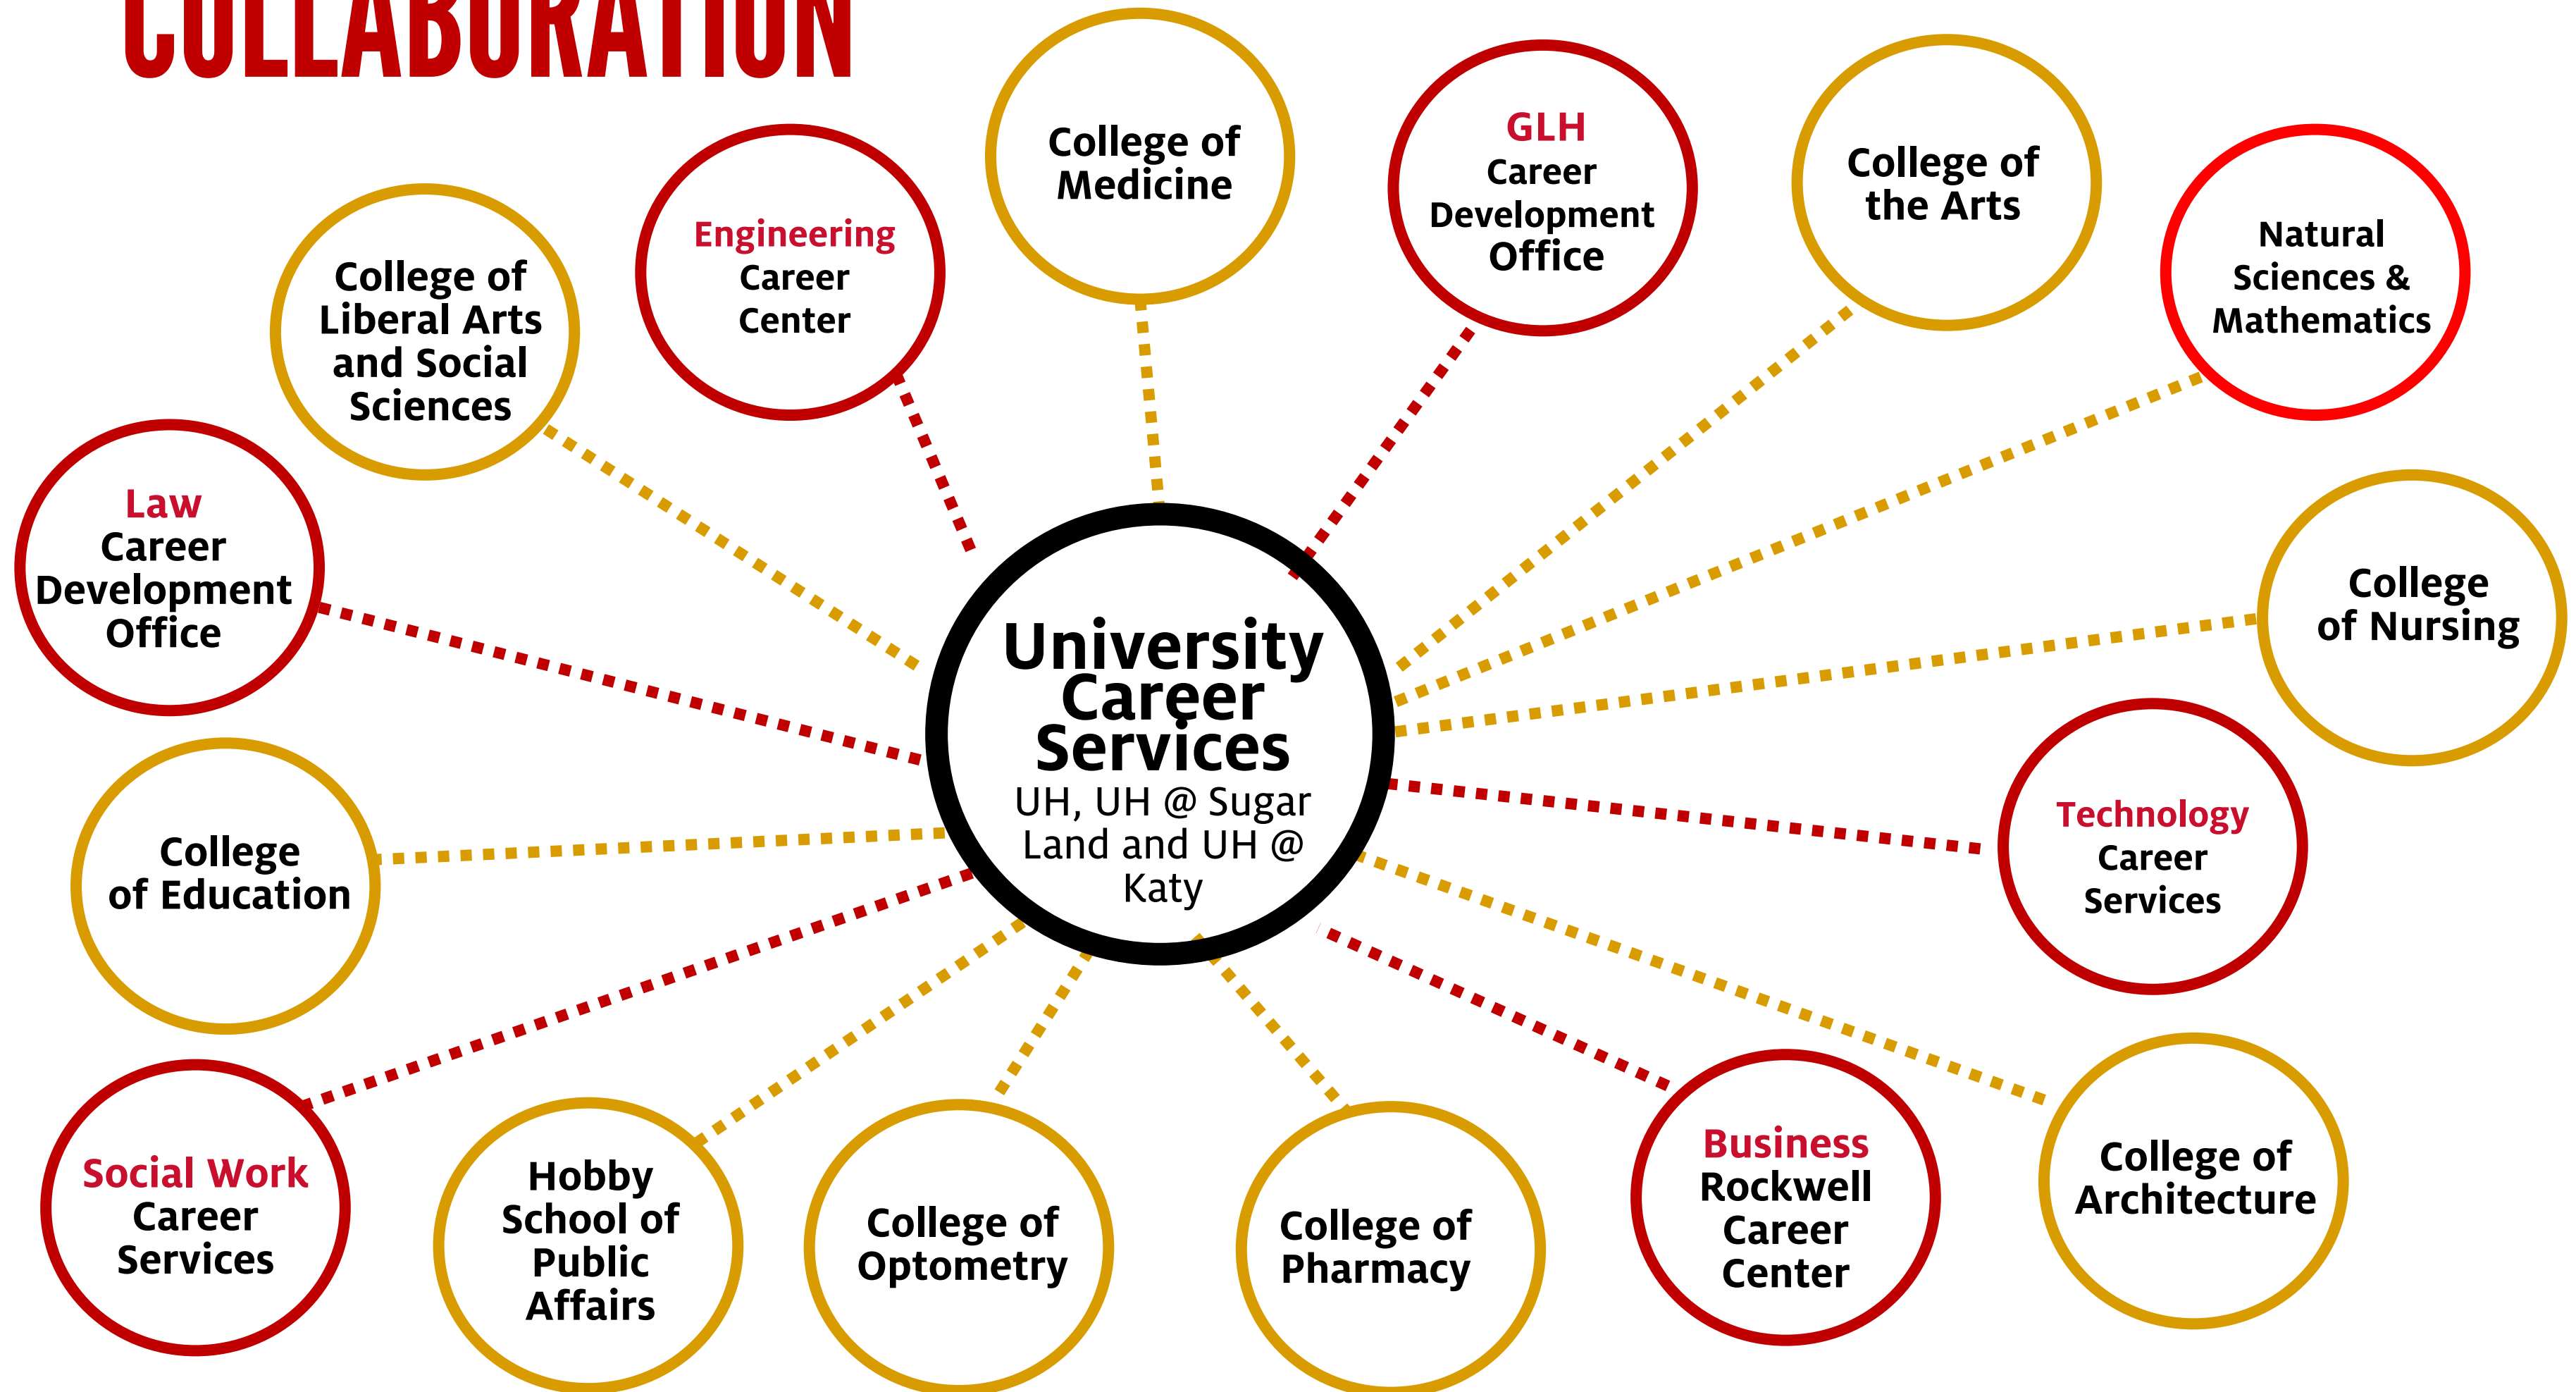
COLLABORATION

College of Medicine

GLH Career Development Office

College of the Arts

Engineering Career Center

College of Liberal Arts and Social Sciences

Natural Sciences & Mathematics

Law Career Development Office

College of Nursing

University Career Services
UH, UH @ Sugar Land and UH @ Katy

Technology Career Services

College of Education

Social Work Career Services

Hobby School of Public Affairs

College of Optometry

College of Pharmacy

Business Rockwell Career Center

College of Architecture